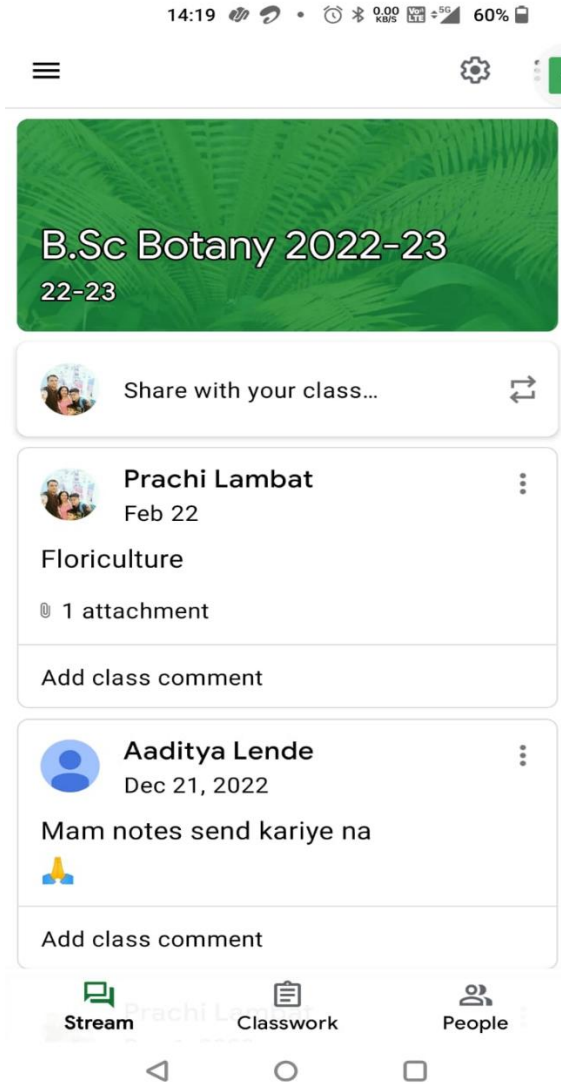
14:19 0.00 KB/S 5G 60%

B.Sc Botany 2022-23
22-23

Share with your class...

Prachi Lambat
Feb 22

Floriculture

1 attachment

Add class comment

Aaditya Lende
Dec 21, 2022

Mam notes send kariye na
🙏

Add class comment

Stream Classwork People